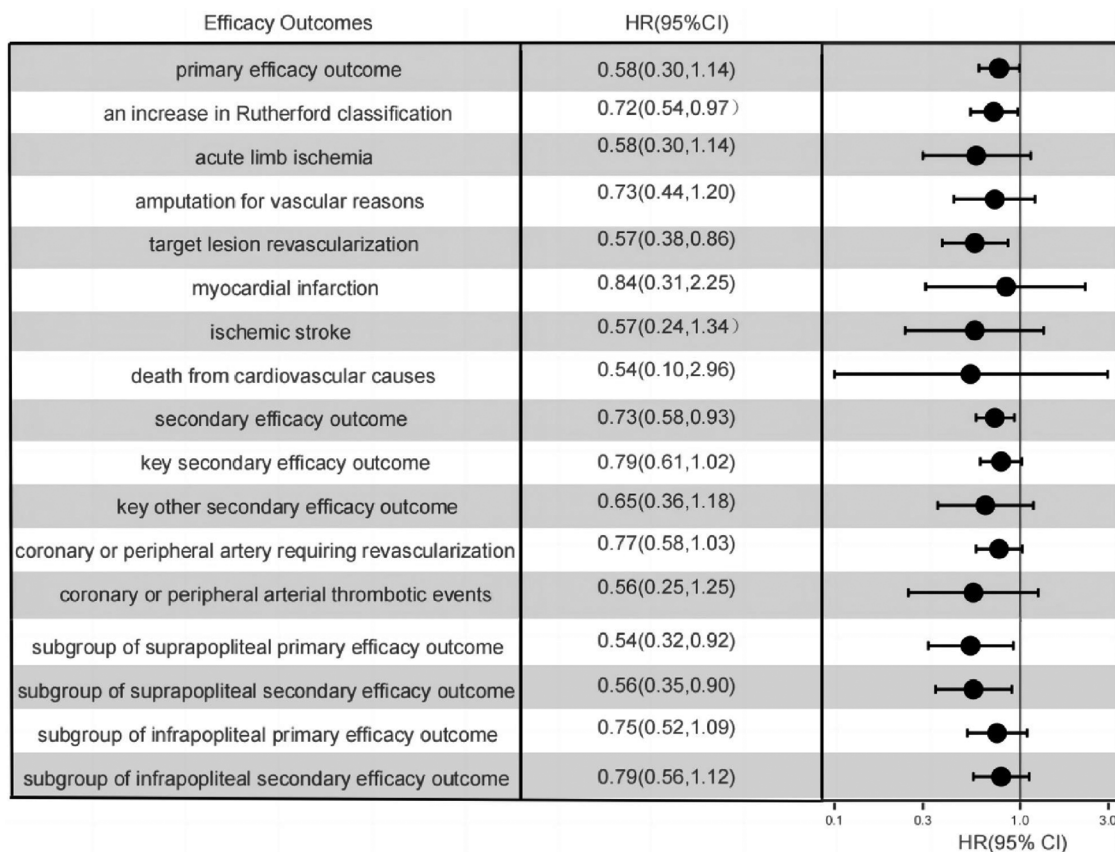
| Efficacy Outcomes | HR(95%CI) |
|---|---|
| primary efficacy outcome | 0.58(0.30,1.14) |
| an increase in Rutherford classification | 0.72(0.54,0.97） |
| acute limb ischemia | 0.58(0.30,1.14) |
| amputation for vascular reasons | 0.73(0.44,1.20) |
| target lesion revascularization | 0.57(0.38,0.86) |
| myocardial infarction | 0.84(0.31,2.25) |
| ischemic stroke | 0.57(0.24,1.34） |
| death from cardiovascular causes | 0.54(0.10,2.96) |
| secondary efficacy outcome | 0.73(0.58,0.93) |
| key secondary efficacy outcome | 0.79(0.61,1.02) |
| key other secondary efficacy outcome | 0.65(0.36,1.18) |
| coronary or peripheral artery requiring revascularization | 0.77(0.58,1.03) |
| coronary or peripheral arterial thrombotic events | 0.56(0.25,1.25) |
| subgroup of suprapopliteal primary efficacy outcome | 0.54(0.32,0.92) |
| subgroup of suprapopliteal secondary efficacy outcome | 0.56(0.35,0.90) |
| subgroup of infrapopliteal primary efficacy outcome | 0.75(0.52,1.09) |
| subgroup of infrapopliteal secondary efficacy outcome | 0.79(0.56,1.12) |

0.1 0.3 1.0 3.0
HR(95% CI)